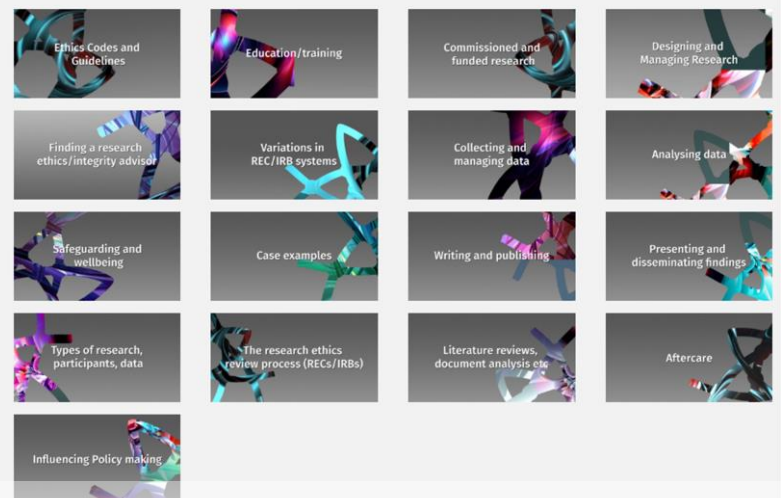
Ethics Codes and Guidelines

Education/training

Commissioned and funded research

Designing and Managing Research

Finding a research ethics/integrity advisor

Variations in REC/IRB systems

Collecting and managing data

Analysing data

Safeguarding and wellbeing

Case examples

Writing and publishing

Presenting and disseminating findings

Types of research, participants, data

The research ethics review process (RECs/IRBs)

Literature reviews, document analysis etc

Aftercare

Influencing Policy making